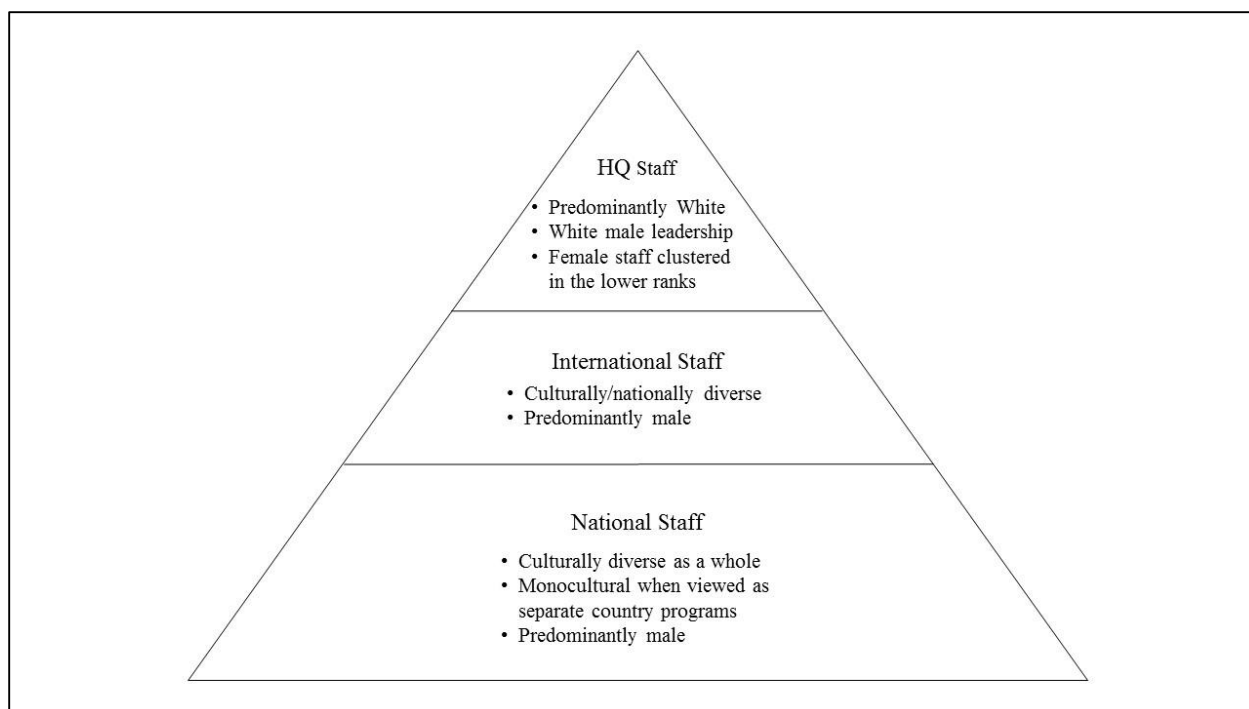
HQ Staff

- Predominantly White
- White male leadership
- Female staff clustered in the lower ranks

International Staff

- Culturally/nationally diverse
- Predominantly male

National Staff

- Culturally diverse as a whole
- Monocultural when viewed as separate country programs
- Predominantly male